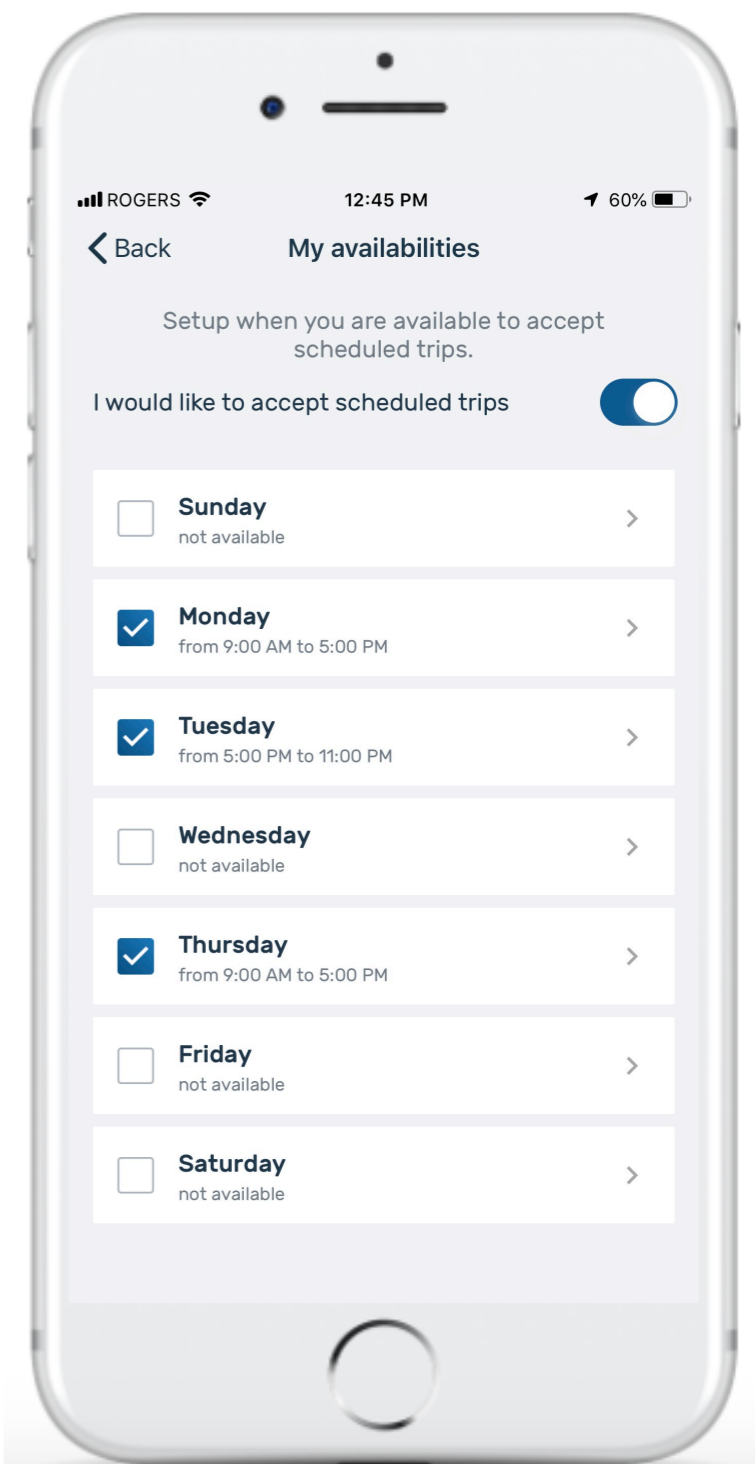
ROGERS 12:45 PM 60%

Back My availabilities

Setup when you are available to accept scheduled trips.

I would like to accept scheduled trips

Sunday
not available

Monday
from 9:00 AM to 5:00 PM

Tuesday
from 5:00 PM to 11:00 PM

Wednesday
not available

Thursday
from 9:00 AM to 5:00 PM

Friday
not available

Saturday
not available